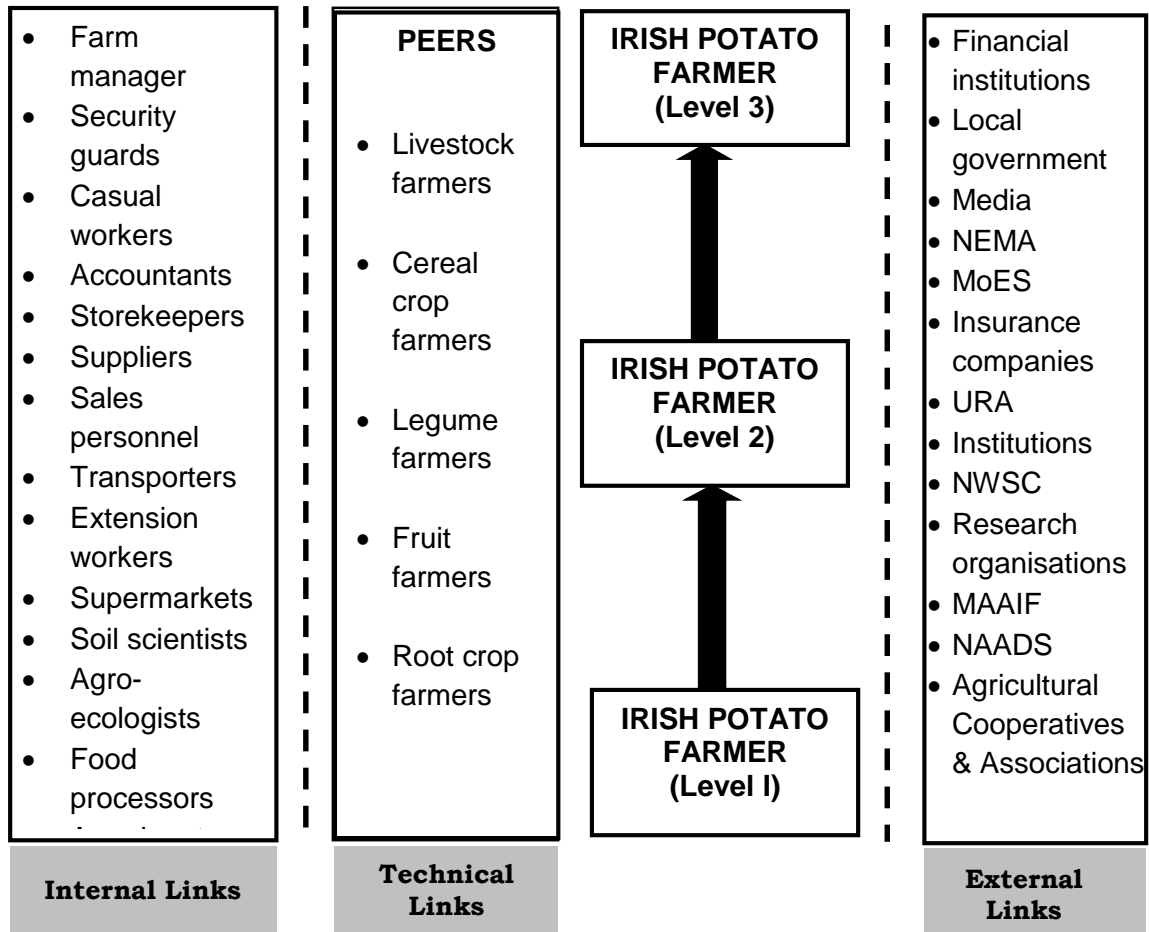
- Farm manager
- Security guards
- Casual workers
- Accountants
- Storekeepers
- Suppliers
- Sales personnel
- Transporters
- Extension workers
- Supermarkets
- Soil scientists
- Agro-ecologists
- Food processors
- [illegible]

Internal Links

PEERS

- Livestock farmers
- Cereal crop farmers
- Legume farmers
- Fruit farmers
- Root crop farmers

Technical Links

IRISH POTATO FARMER (Level 3)

IRISH POTATO FARMER (Level 2)

IRISH POTATO FARMER (Level I)

- Financial institutions
- Local government
- Media
- NEMA
- MoES
- Insurance companies
- URA
- Institutions
- NWSC
- Research organisations
- MAAIF
- NAADS
- Agricultural Cooperatives & Associations

External Links